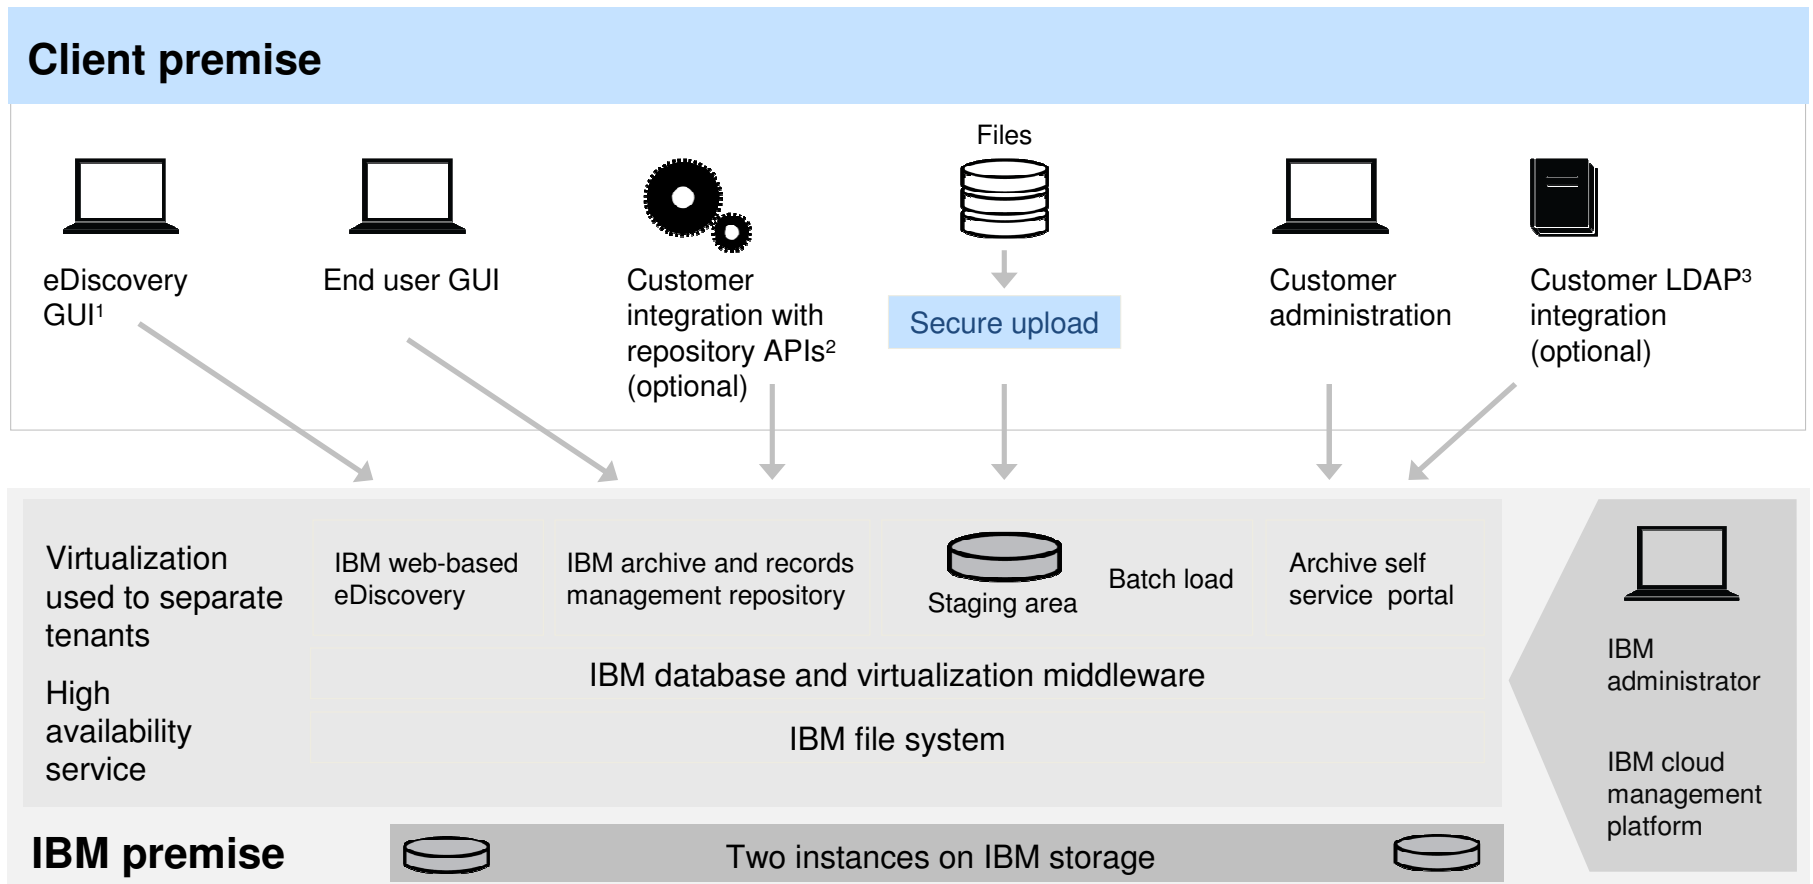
Client premise

eDiscovery GUI$^1$

End user GUI

Customer integration with repository APIs$^2$ (optional)

Files

Secure upload

Customer administration

Customer LDAP$^3$ integration (optional)

Virtualization used to separate tenants

High availability service

IBM web-based eDiscovery

IBM archive and records management repository

Staging area

Batch load

Archive self service portal

IBM database and virtualization middleware

IBM file system

IBM administrator

IBM cloud management platform

IBM premise

Two instances on IBM storage